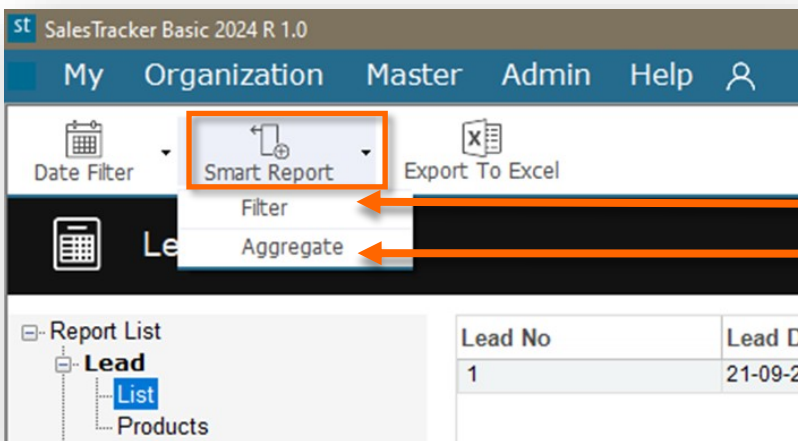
st SalesTracker Basic 2024 R 1.0

My Organization Master Admin Help

Date Filter
Smart Report
Export To Excel

Filter
Aggregate

Le

Report List
Lead
List
Products

| Lead No | Lead D |
|---|---|
| 1 | 21-09-2 |